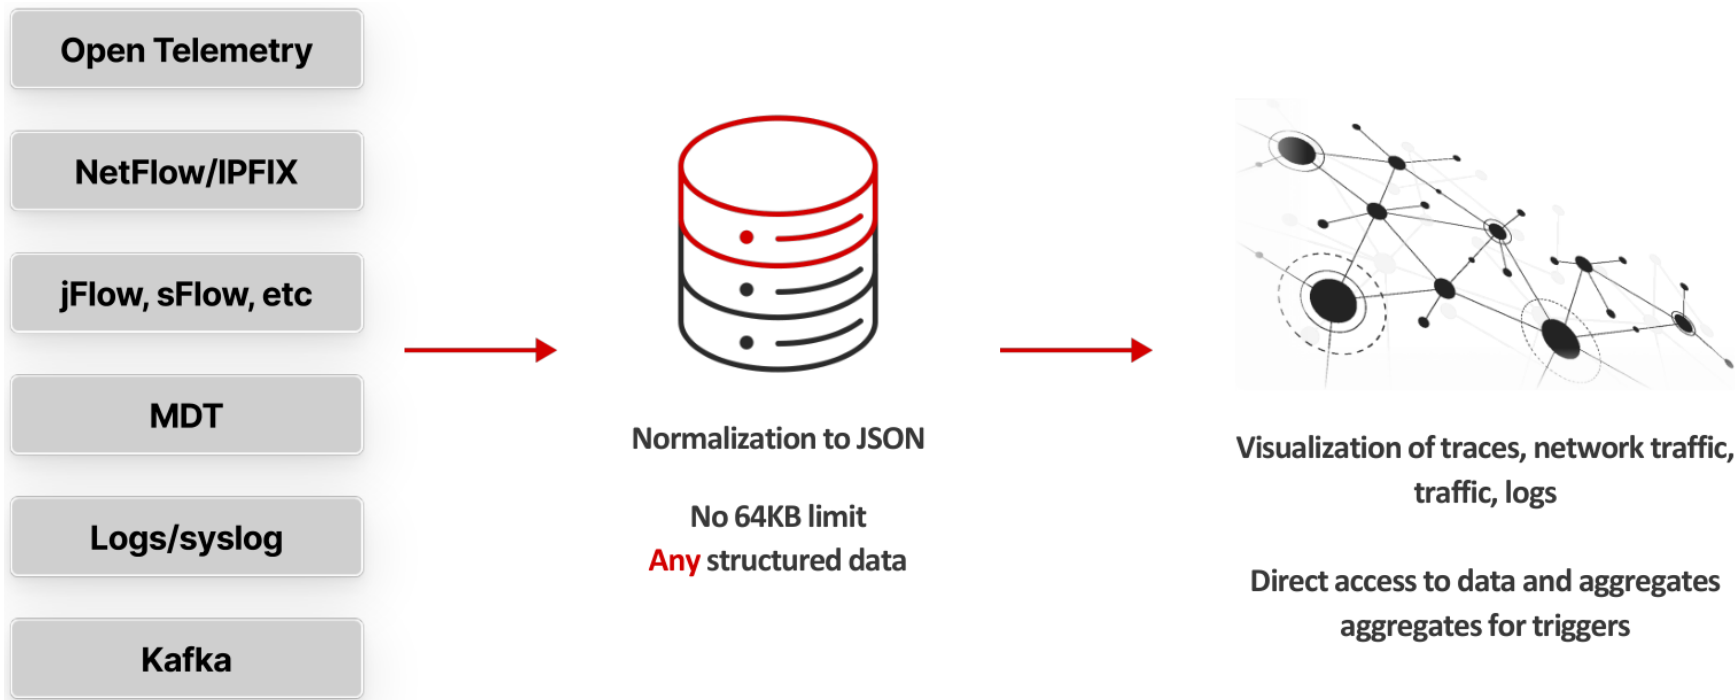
Open Telemetry

NetFlow/IPFIX

jFlow, sFlow, etc

MDT

Logs/syslog

Kafka

Normalization to JSON

No 64KB limit
Any structured data

Visualization of traces, network traffic, traffic, logs

Direct access to data and aggregates aggregates for triggers